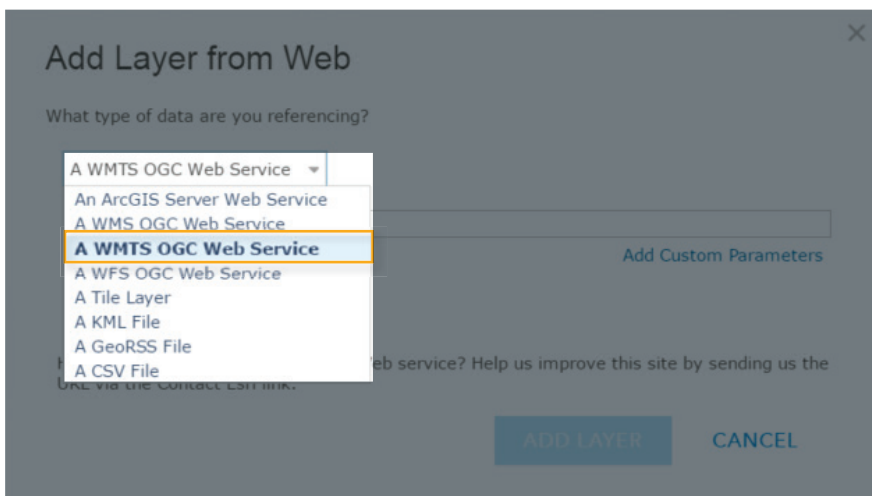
Add Layer from Web

What type of data are you referencing?

A WMTS OGC Web Service

An ArcGIS Server Web Service
A WMS OGC Web Service
A WMTS OGC Web Service
A WFS OGC Web Service
A Tile Layer
A KML File
A GeoRSS File
A CSV File

Add Custom Parameters

H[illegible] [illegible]eb service? Help us improve this site by sending us the URL via the Contact Esri link.

ADD LAYER
CANCEL